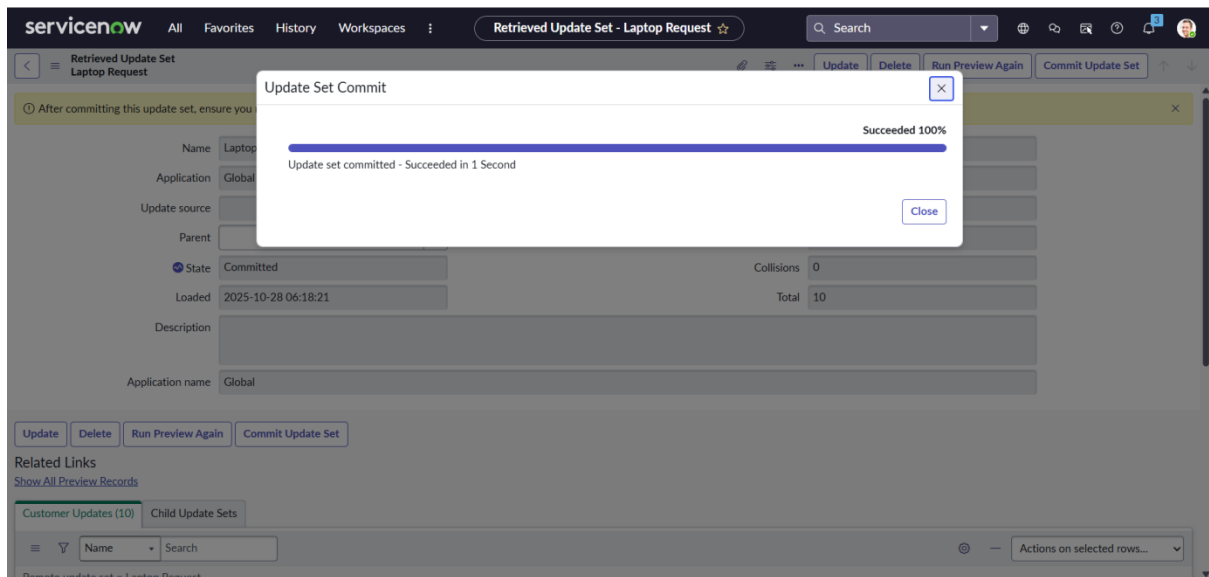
servicenow All Favorites History Workspaces ⋮ Retrieved Update Set - Laptop Request ☆ Search 3

Retrieved Update Set
Laptop Request

Update Delete Run Preview Again Commit Update Set

ⓘ After committing this update set, ensure you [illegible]

Name Laptop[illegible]
Application Global
Update source
Parent
State Committed
Loaded 2025-10-28 06:18:21
Description
Application name Global

Collisions 0
Total 10

Update Set Commit

Succeeded 100%

Update set committed - Succeeded in 1 Second

Close

Update Delete Run Preview Again Commit Update Set

Related Links
Show All Preview Records

Customer Updates (10) Child Update Sets

Name Search

Actions on selected rows...

Remote update set = Laptop Request